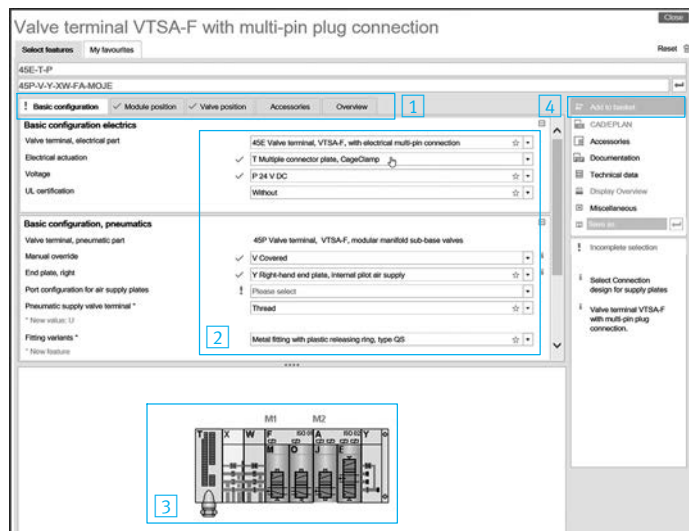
Valve terminal VTSA-F with multi-pin plug connection

Close

Select features | My favourites

Reset

45E-T-P

45P-V-Y-XW-FA-MOJE

! Basic configuration | ✓ Module position | ✓ Valve position | Accessories | Overview

1

4

Add to basket

Basic configuration electrics

Valve terminal, electrical part — 45E Valve terminal, VTSA-F, with electrical multi-pin connection

Electrical actuation — ✓ T Multiple connector plate, CageClamp

Voltage — ✓ P 24 V DC

UL certification — Without

Basic configuration, pneumatics

Valve terminal, pneumatic part — 45P Valve terminal, VTSA-F, modular manifold sub-base valves

Manual override — ✓ V Covered

End plate, right — ✓ Y Right-hand end plate, internal pilot air supply

Port configuration for air supply plates — ! Please select

Pneumatic supply valve terminal * — Thread

* New value: U

Fitting variants * — Metal fitting with plastic releasing ring, type QS

* New feature

2

CAD/EPLAN

Accessories

Documentation

Technical data

Display Overview

Miscellaneous

Save as

! Incomplete selection

i Select Connection design for supply plates

i Valve terminal VTSA-F with multi-pin plug connection.

M1 M2

T X W F A Y

M O J E

3